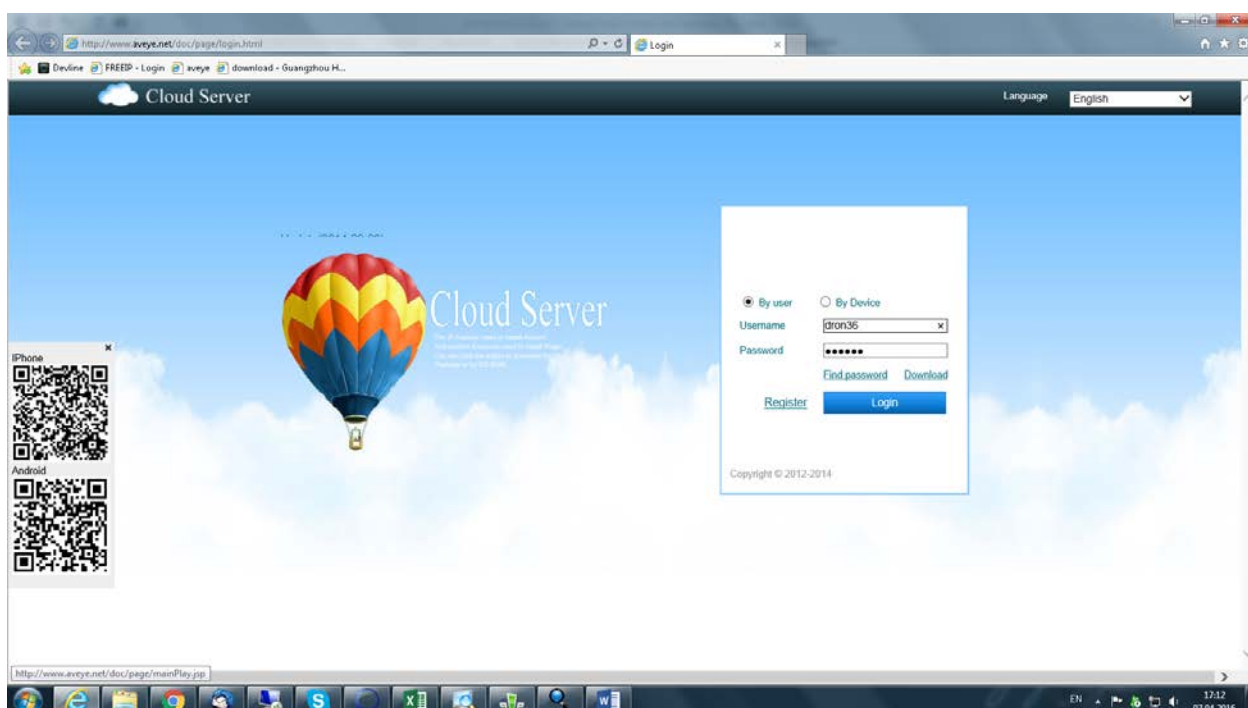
http://www.aveye.net/doc/page/login.html
Login
Devline FREEIP - Login aveye download - Guangzhou H...

Cloud Server
Language English

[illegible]

Cloud Server
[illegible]

IPhone
Android

By user
By Device
Username dron36
Password ••••••
Find password Download
Register Login
Copyright © 2012-2014

http://www.aveye.net/doc/page/mainPlay.jsp

EN 17:12